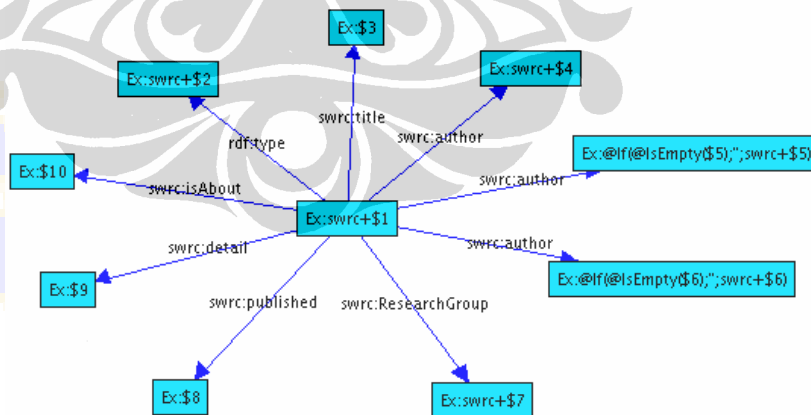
Ex:$3

Ex:swrc+$2

Ex:swrc+$4

swrc:title

rdf:type

swrc:author

Ex:@If(@IsEmpty($5);'';swrc+$5)

Ex:$10

swrc:isAbout

swrc:author

Ex:swrc+$1

swrc:detail

swrc:author

Ex:$9

Ex:@If(@IsEmpty($6);'';swrc+$6)

swrc:published

swrc:ResearchGroup

Ex:$8

Ex:swrc+$7